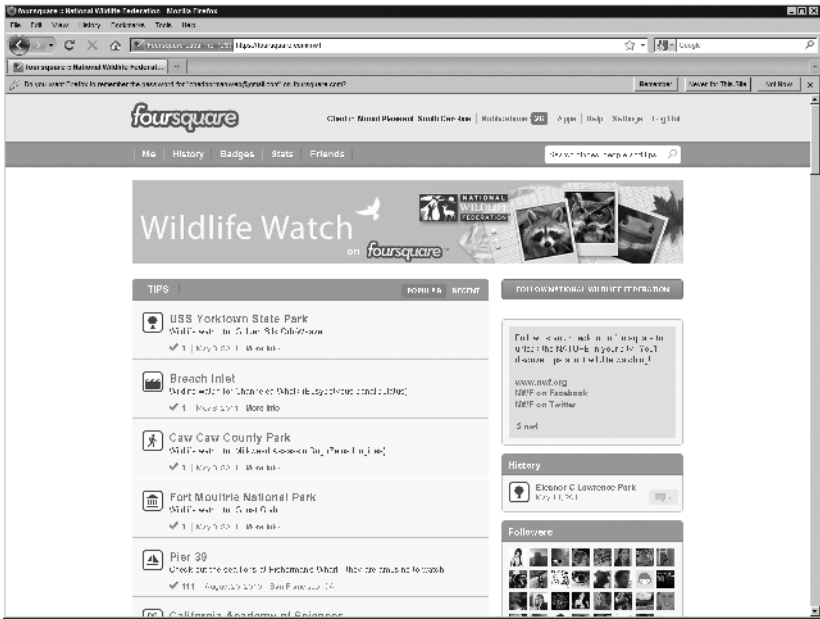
foursquare :: National Wildlife Federation - Mozilla Firefox
File Edit View History Bookmarks Tools Help
https://foursquare.com/nwf
Google
foursquare :: National Wildlife Federati...
Do you want Firefox to remember the password for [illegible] on foursquare.com?
Remember Never for This Site Not Now

foursquare
Check-in Mount Pleasant, South Carolina | Notifications 26 | Apps | Help | Settings | Log Out
Me History Badges Stats Friends
Search for places, people and tips

Wildlife Watch on foursquare
NATIONAL WILDLIFE FEDERATION

TIPS POPULAR RECENT
FOLLOW NATIONAL WILDLIFE FEDERATION

USS Yorktown State Park
Wildlife watch: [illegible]
✓ 1 | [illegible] More info

Breach Inlet
Wildlife watch: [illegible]
✓ 1 | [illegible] More info

Caw Caw County Park
Wildlife watch: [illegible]
✓ 1 | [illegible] More info

Fort Moultrie National Park
Wildlife watch: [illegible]
✓ 1 | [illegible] More info

Pier 39
Check out the sea lions at Fisherman's Wharf - they are amusing to watch
✓ 111 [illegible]

California Academy of Sciences

Follow us and check in at these spots to unlock the NATURE badge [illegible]

www.nwf.org
NWF on Facebook
NWF on Twitter

Email

History
Eleanor C Lawrence Park
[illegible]

Followers